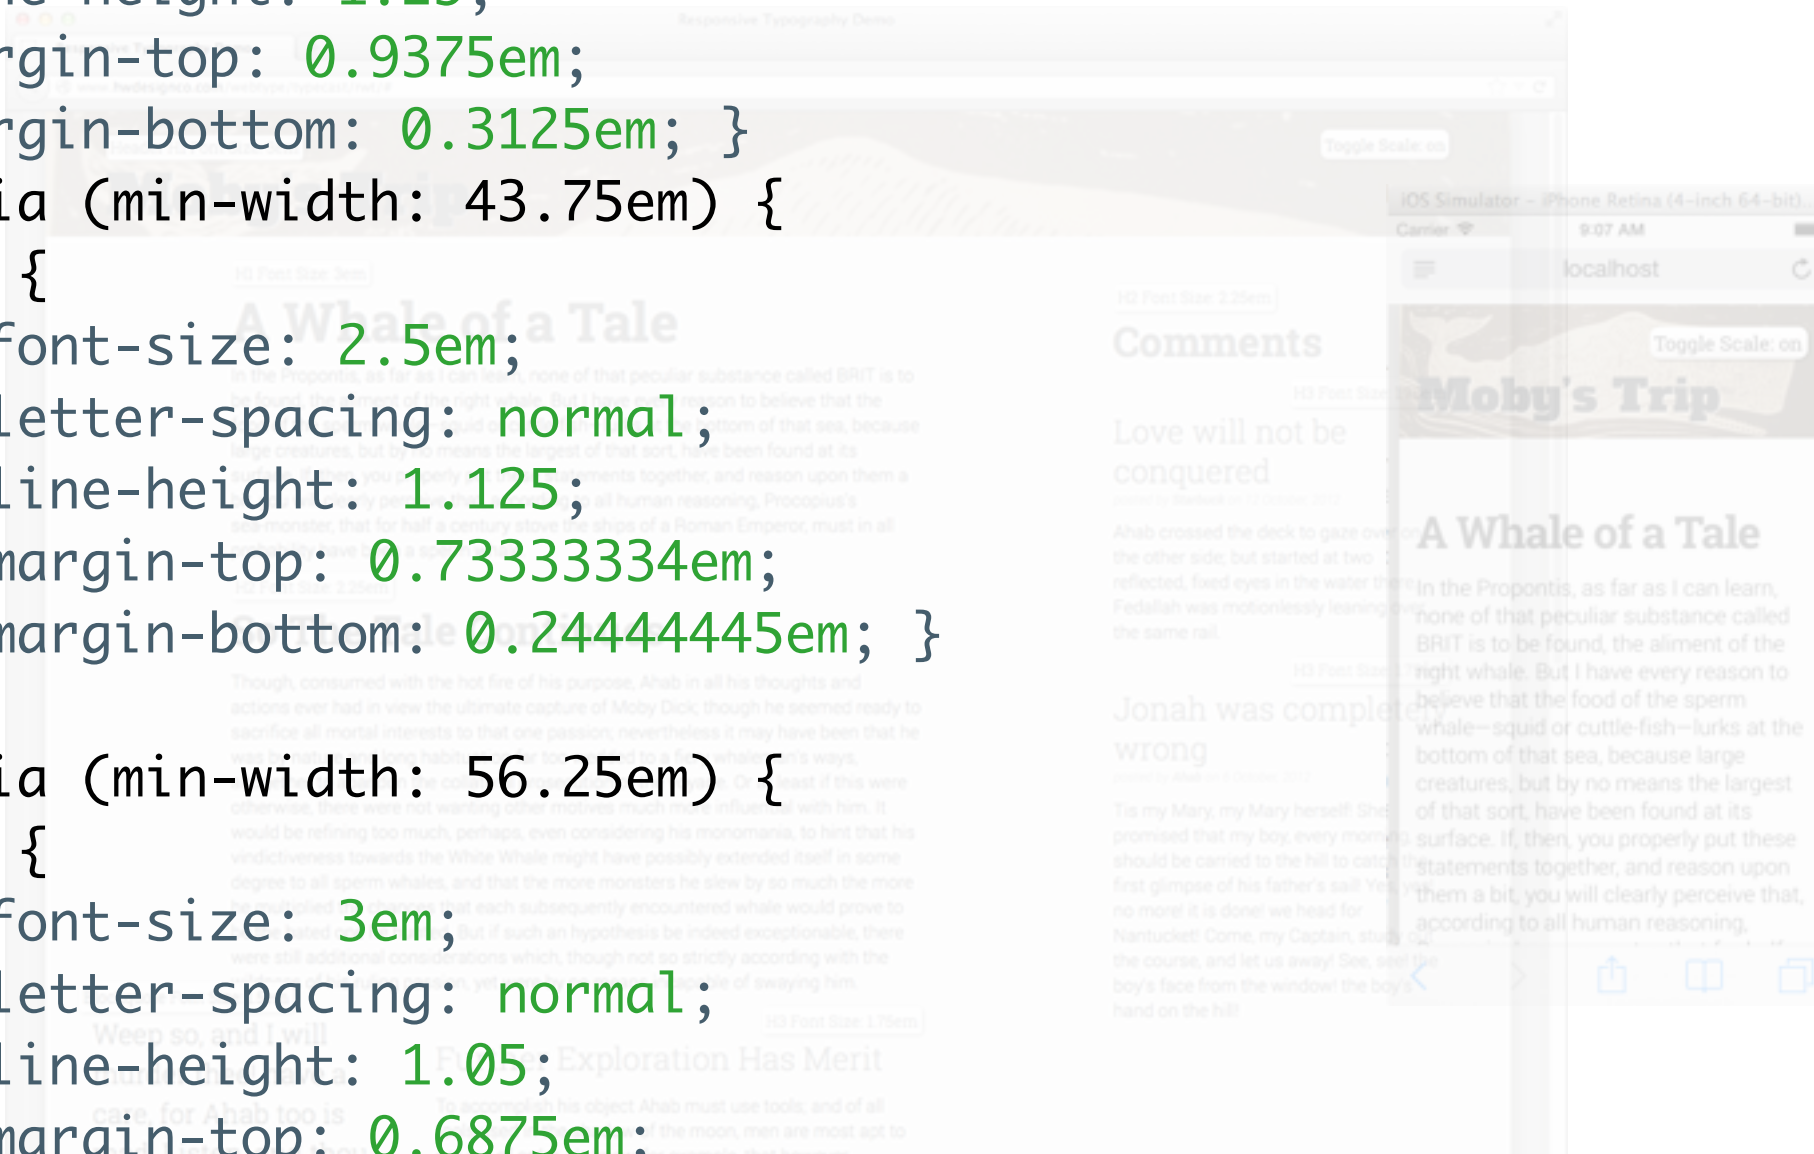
rgin-top: 0.9375em;
rgin-bottom: 0.3125em; }
ia (min-width: 43.75em) {
{
font-size: 2.5em;
letter-spacing: normal;
line-height: 1.125;
margin-top: 0.73333334em;
margin-bottom: 0.24444445em; }

ia (min-width: 56.25em) {
{
font-size: 3em;
letter-spacing: normal;
line-height: 1.05;
margin-top: 0.6875em;

Toggle Scale: on

iOS Simulator – iPhone Retina (4-inch 64-bit)

Carrier 9:07 AM

localhost

Toggle Scale: on

Moby's Trip

A Whale of a Tale

Comments

Love will not be conquered

Jonah was completely wrong

Further Exploration Has Merit

A Whale of a Tale

In the Propontis, as far as I can learn, none of that peculiar substance called BRIT is to be found, the aliment of the right whale. But I have every reason to believe that the food of the sperm whale—squid or cuttle-fish—lurks at the bottom of that sea, because large creatures, but by no means the largest of that sort, have been found at its surface. If, then, you properly put these statements together, and reason upon them a bit, you will clearly perceive that, according to all human reasoning,